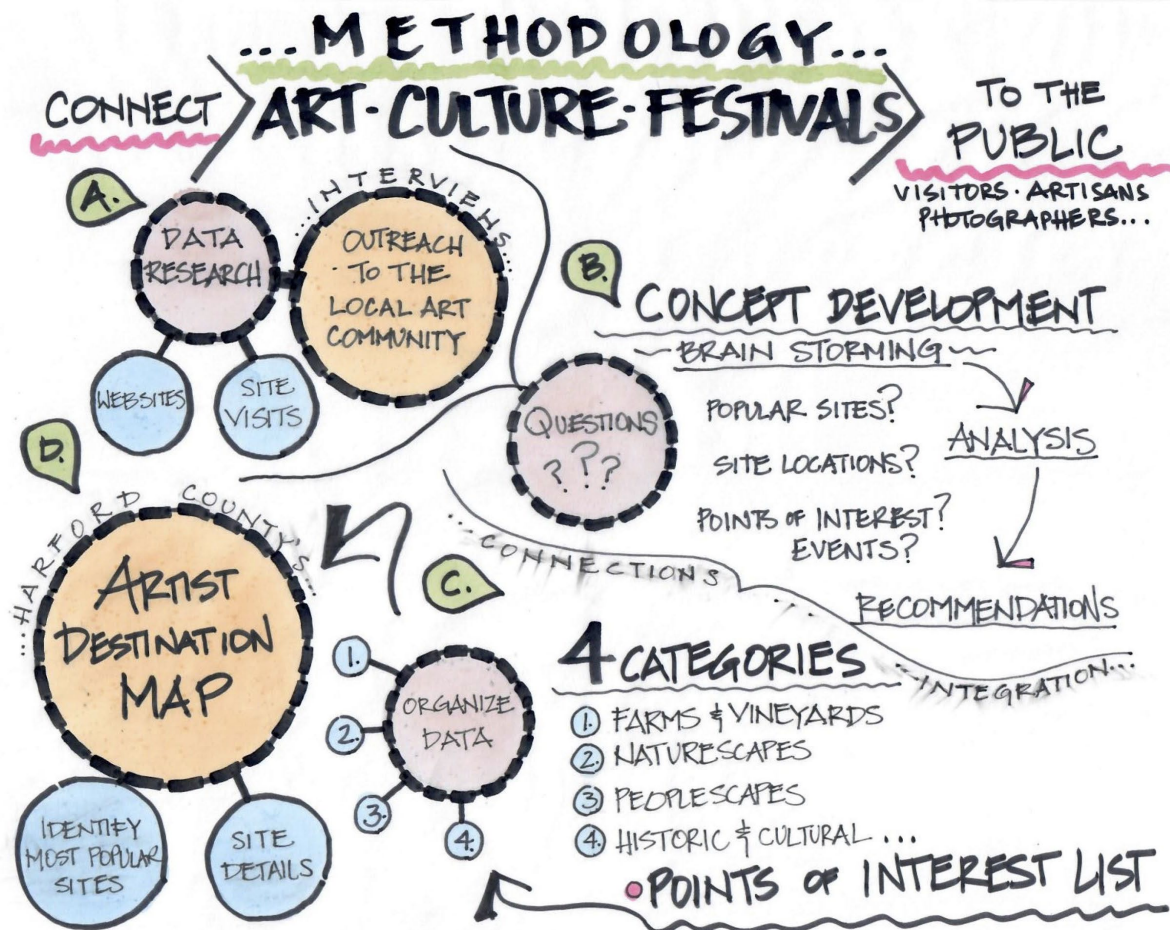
...METHODOLOGY...

CONNECT ART · CULTURE · FESTIVALS TO THE PUBLIC
VISITORS · ARTISANS PHOTOGRAPHERS...

A.
DATA RESEARCH
...INTERVIEWS...
OUTREACH TO THE LOCAL ART COMMUNITY
WEBSITES
SITE VISITS

B.
CONCEPT DEVELOPMENT
BRAIN STORMING
QUESTIONS ???
POPULAR SITES?
SITE LOCATIONS?
POINTS OF INTEREST? EVENTS?
ANALYSIS
RECOMMENDATIONS
...CONNECTIONS...

D.
...HARFORD COUNTY'S...
ARTIST DESTINATION MAP
IDENTIFY MOST POPULAR SITES
SITE DETAILS

C.
1. 2. 3. 4.
ORGANIZE DATA

4 CATEGORIES
...INTEGRATION...
1. FARMS & VINEYARDS
2. NATURESCAPES
3 PEOPLESCAPES
4. HISTORIC & CULTURAL ...
POINTS OF INTEREST LIST